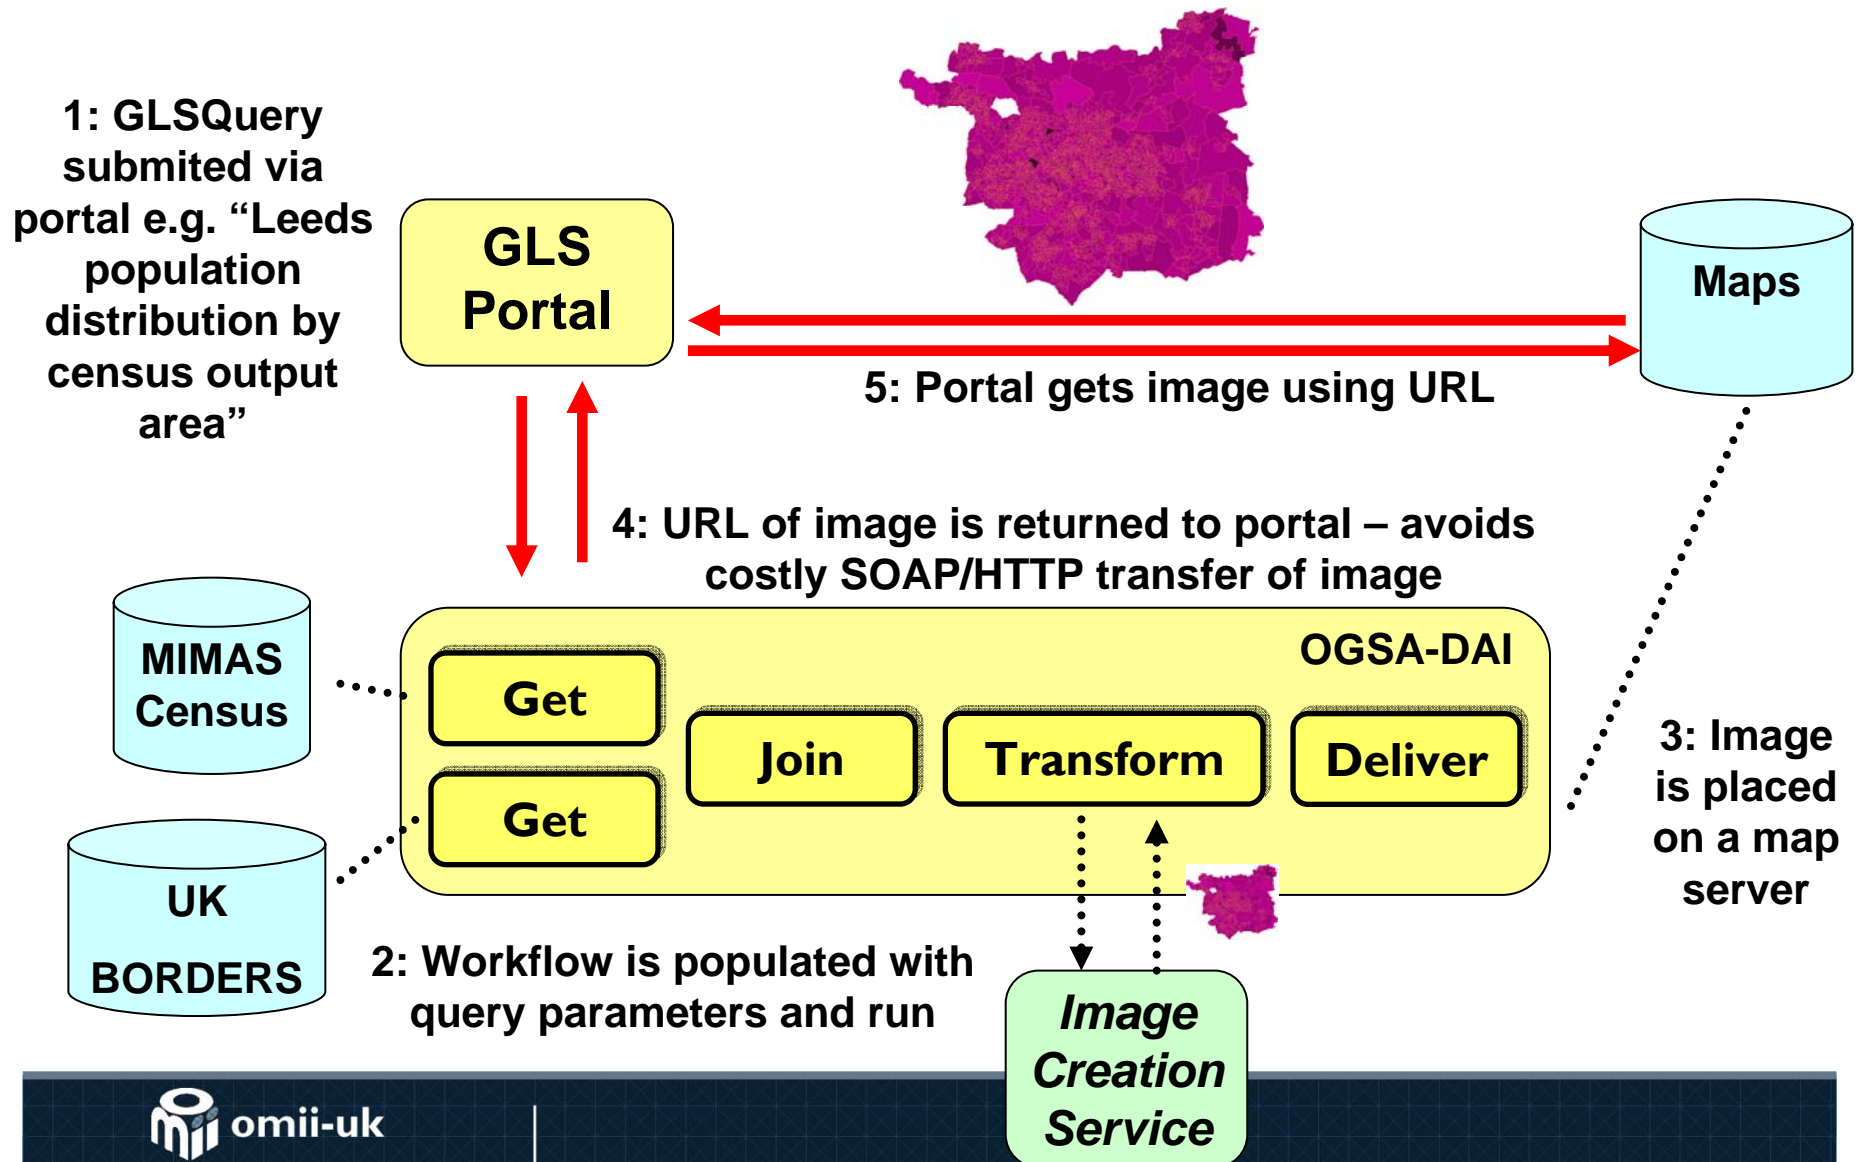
1: GLSQuery submited via portal e.g. “Leeds population distribution by census output area”

GLS Portal

Maps

5: Portal gets image using URL

4: URL of image is returned to portal – avoids costly SOAP/HTTP transfer of image

MIMAS Census

UK BORDERS

OGSA-DAI

Get

Get

Join

Transform

Deliver

3: Image is placed on a map server

2: Workflow is populated with query parameters and run

Image Creation Service

omii-uk